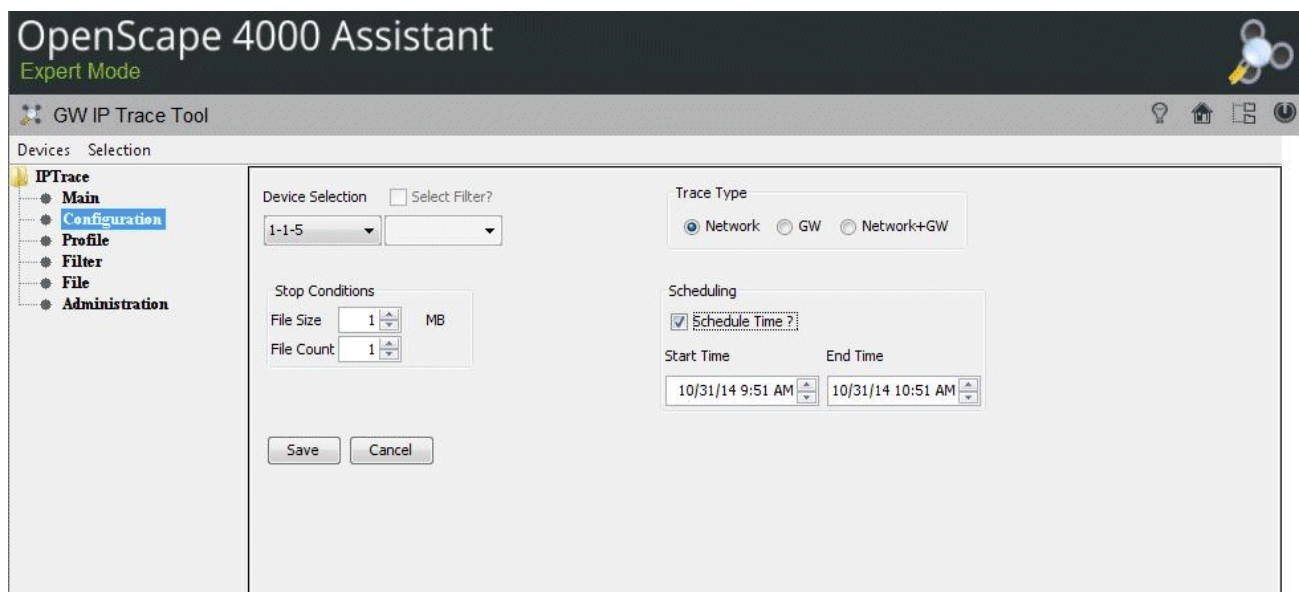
OpenScape 4000 Assistant
Expert Mode

GW IP Trace Tool

Devices Selection

IPTrace
Main
Configuration
Profile
Filter
File
Administration

Device Selection
Select Filter?
1-1-5

Trace Type
Network GW Network+GW

Stop Conditions
File Size 1 MB
File Count 1

Scheduling
Schedule Time ?
Start Time
End Time
10/31/14 9:51 AM
10/31/14 10:51 AM

Save Cancel